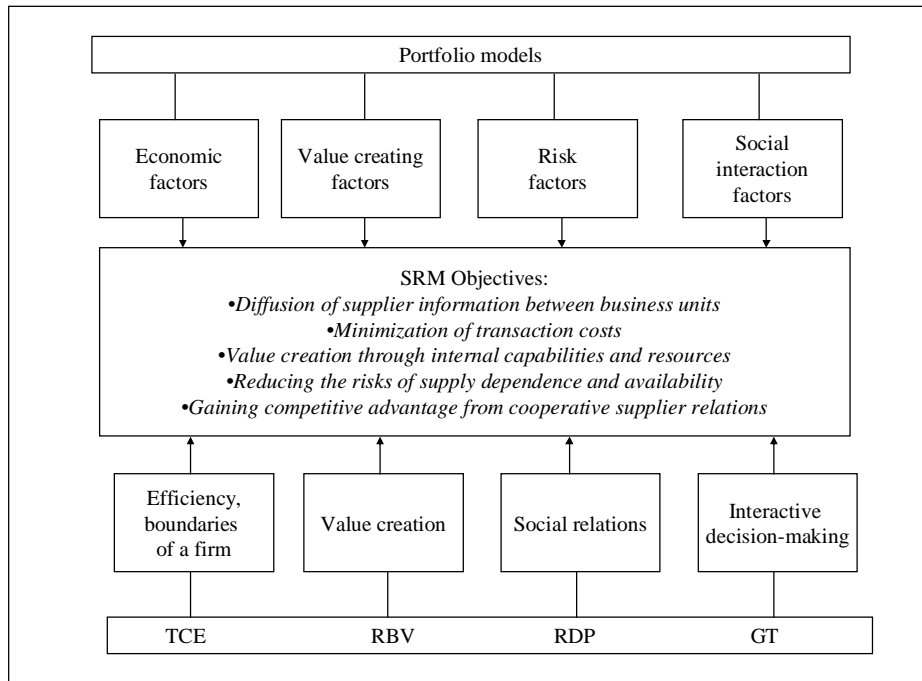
Portfolio models

Economic factors

Value creating factors

Risk factors

Social interaction factors

SRM Objectives:
•*Diffusion of supplier information between business units*
•*Minimization of transaction costs*
•*Value creation through internal capabilities and resources*
•*Reducing the risks of supply dependence and availability*
•*Gaining competitive advantage from cooperative supplier relations*

Efficiency, boundaries of a firm

Value creation

Social relations

Interactive decision-making

TCE

RBV

RDP

GT